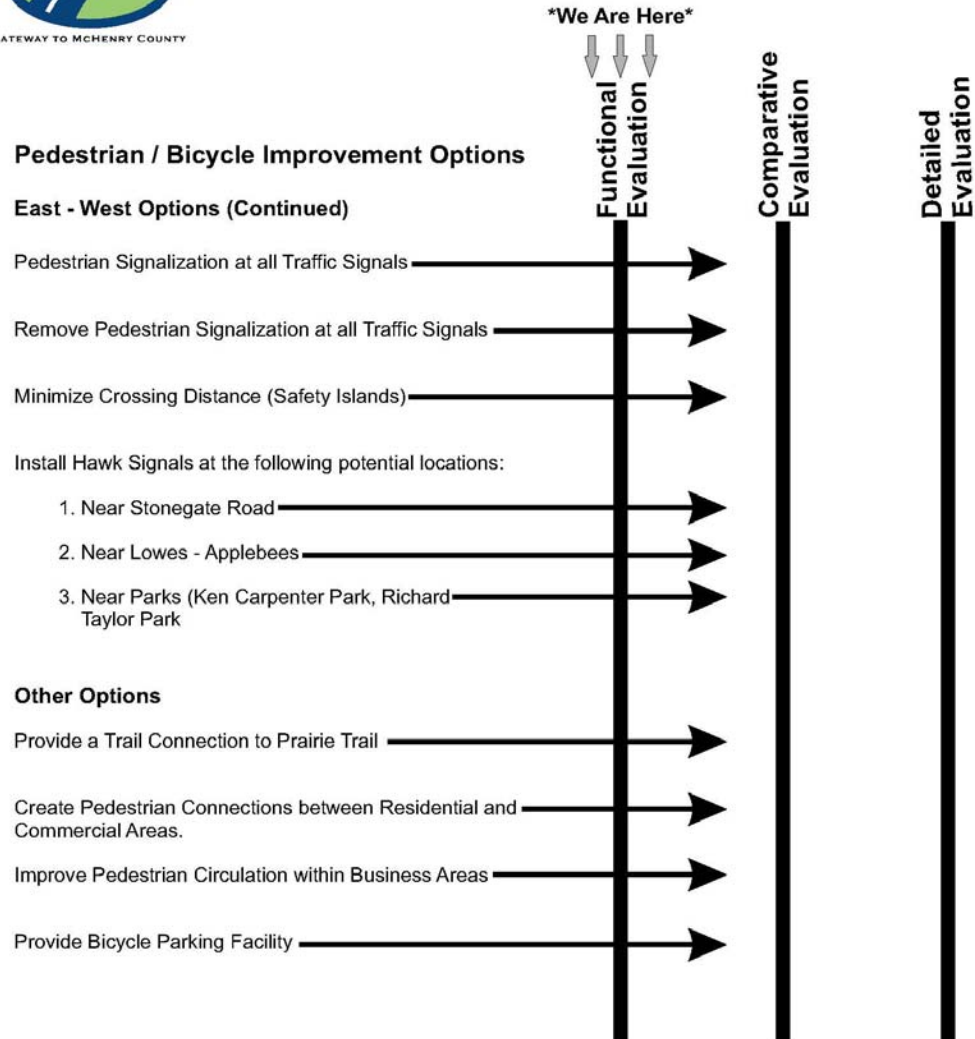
ATEWAY TO MCHENRY COUNTY

*We Are Here*

Functional Evaluation

Comparative Evaluation

Detailed Evaluation

Pedestrian / Bicycle Improvement Options

East - West Options (Continued)

Pedestrian Signalization at all Traffic Signals

Remove Pedestrian Signalization at all Traffic Signals

Minimize Crossing Distance (Safety Islands)

Install Hawk Signals at the following potential locations:

1. Near Stonegate Road

2. Near Lowes - Applebees

3. Near Parks (Ken Carpenter Park, Richard Taylor Park

Other Options

Provide a Trail Connection to Prairie Trail

Create Pedestrian Connections between Residential and Commercial Areas.

Improve Pedestrian Circulation within Business Areas

Provide Bicycle Parking Facility